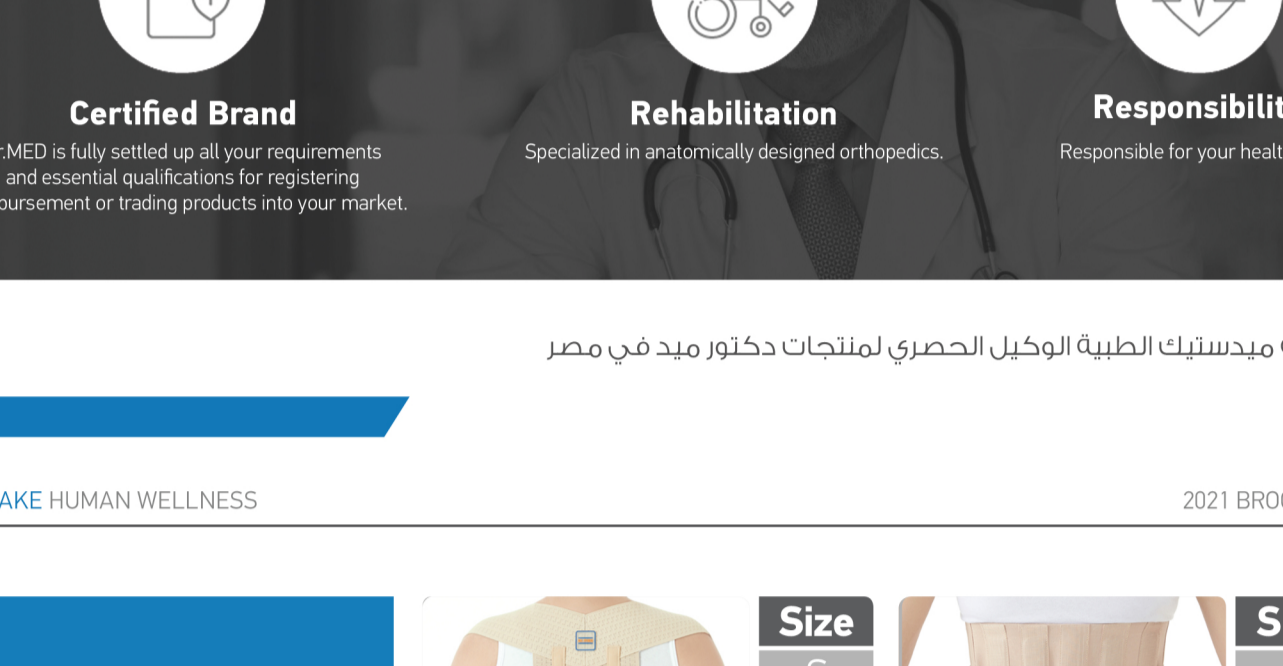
Certified Brand

r.MED is fully settled up all your requirements and essential qualifications for registering bursement or trading products into your market.

Rehabilitation

Specialized in anatomically designed orthopedics.

Responsibilit

Responsible for your healt

ميدستيك الطبية الوكيل الحصري لمنتجات دكتور ميد في مصر

AKE HUMAN WELLNESS

2021 BRO

Size

S